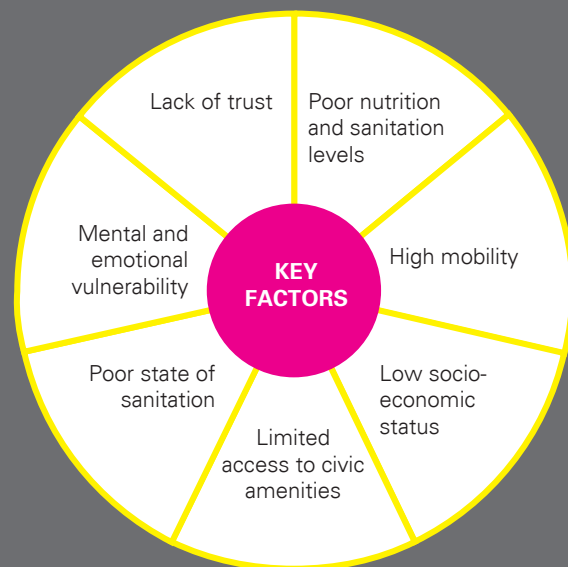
KEY FACTORS

Lack of trust

Poor nutrition and sanitation levels

High mobility

Low socio-economic status

Limited access to civic amenities

Poor state of sanitation

Mental and emotional vulnerability